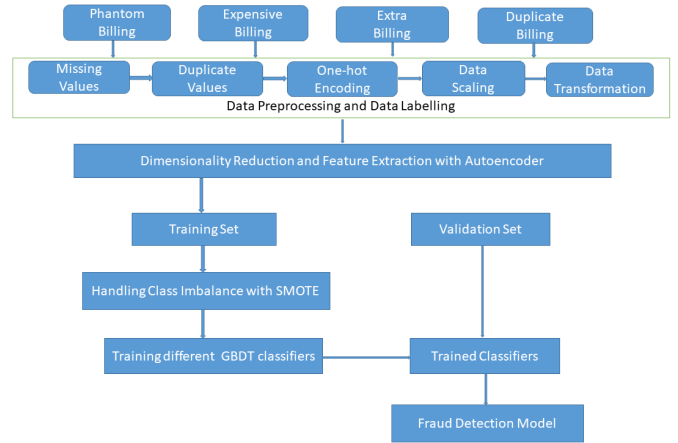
Phantom Billing

Expensive Billing

Extra Billing

Duplicate Billing

Missing Values

Duplicate Values

One-hot Encoding

Data Scaling

Data Transformation

Data Preprocessing and Data Labelling

Dimensionality Reduction and Feature Extraction with Autoencoder

Training Set

Validation Set

Handling Class Imbalance with SMOTE

Training different GBDT classifiers

Trained Classifiers

Fraud Detection Model